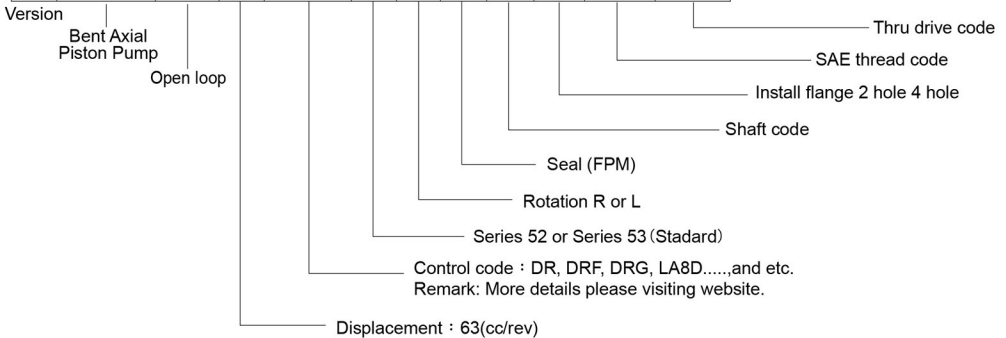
Version
Bent Axial Piston Pump
Open loop
Thru drive code
SAE thread code
Install flange 2 hole 4 hole
Shaft code
Seal (FPM)
Rotation R or L
Series 52 or Series 53（Stadard）
Control code：DR, DRF, DRG, LA8D.....,and etc.
Remark: More details please visiting website.
Displacement：63(cc/rev)